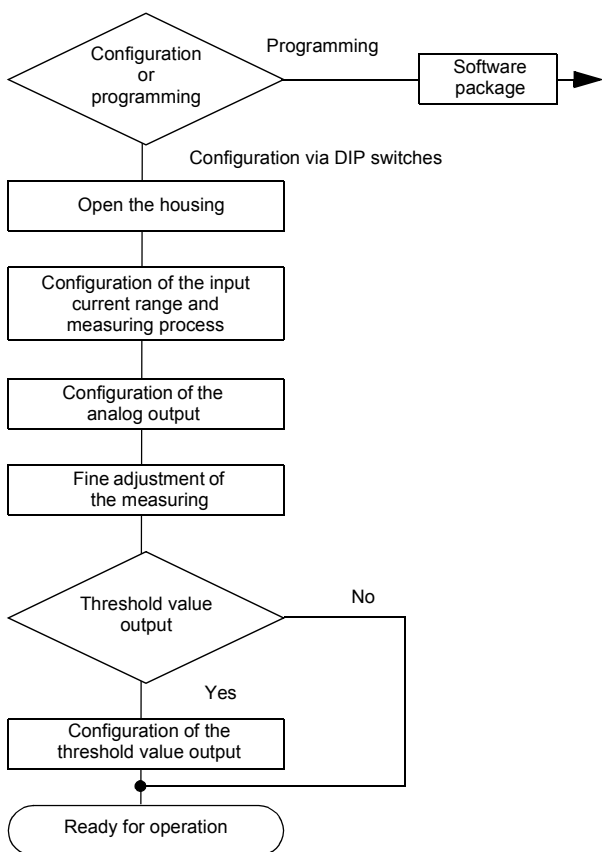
Configuration or programming

Programming

Software package

Configuration via DIP switches

Open the housing

Configuration of the input current range and measuring process

Configuration of the analog output

Fine adjustment of the measuring

Threshold value output

No

Yes

Configuration of the threshold value output

Ready for operation